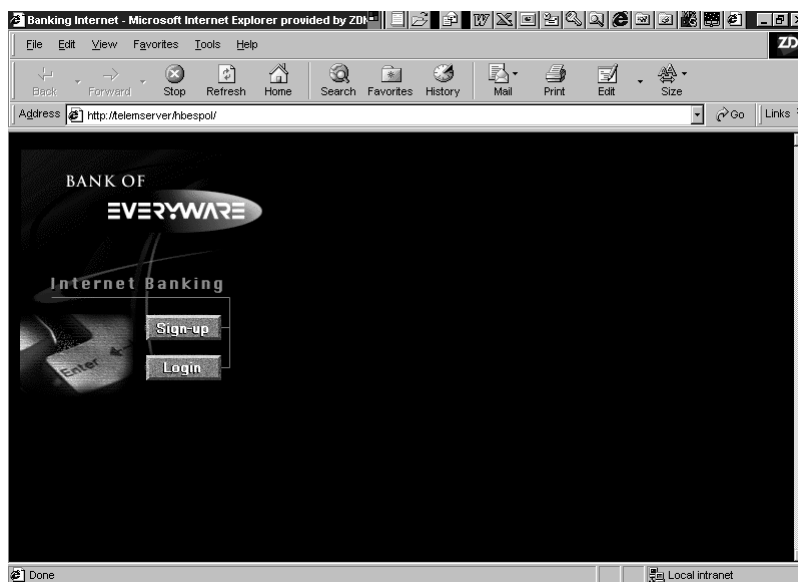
Banking Internet - Microsoft Internet Explorer provided by ZDN

File Edit View Favorites Tools Help

ZD

Back Forward Stop Refresh Home Search Favorites History Mail Print Edit Size

Address http://telemserver/hbespol/

Go Links

BANK OF

EVERYWARE

Internet Banking

Sign-up

Login

Enter

Done

Local intranet